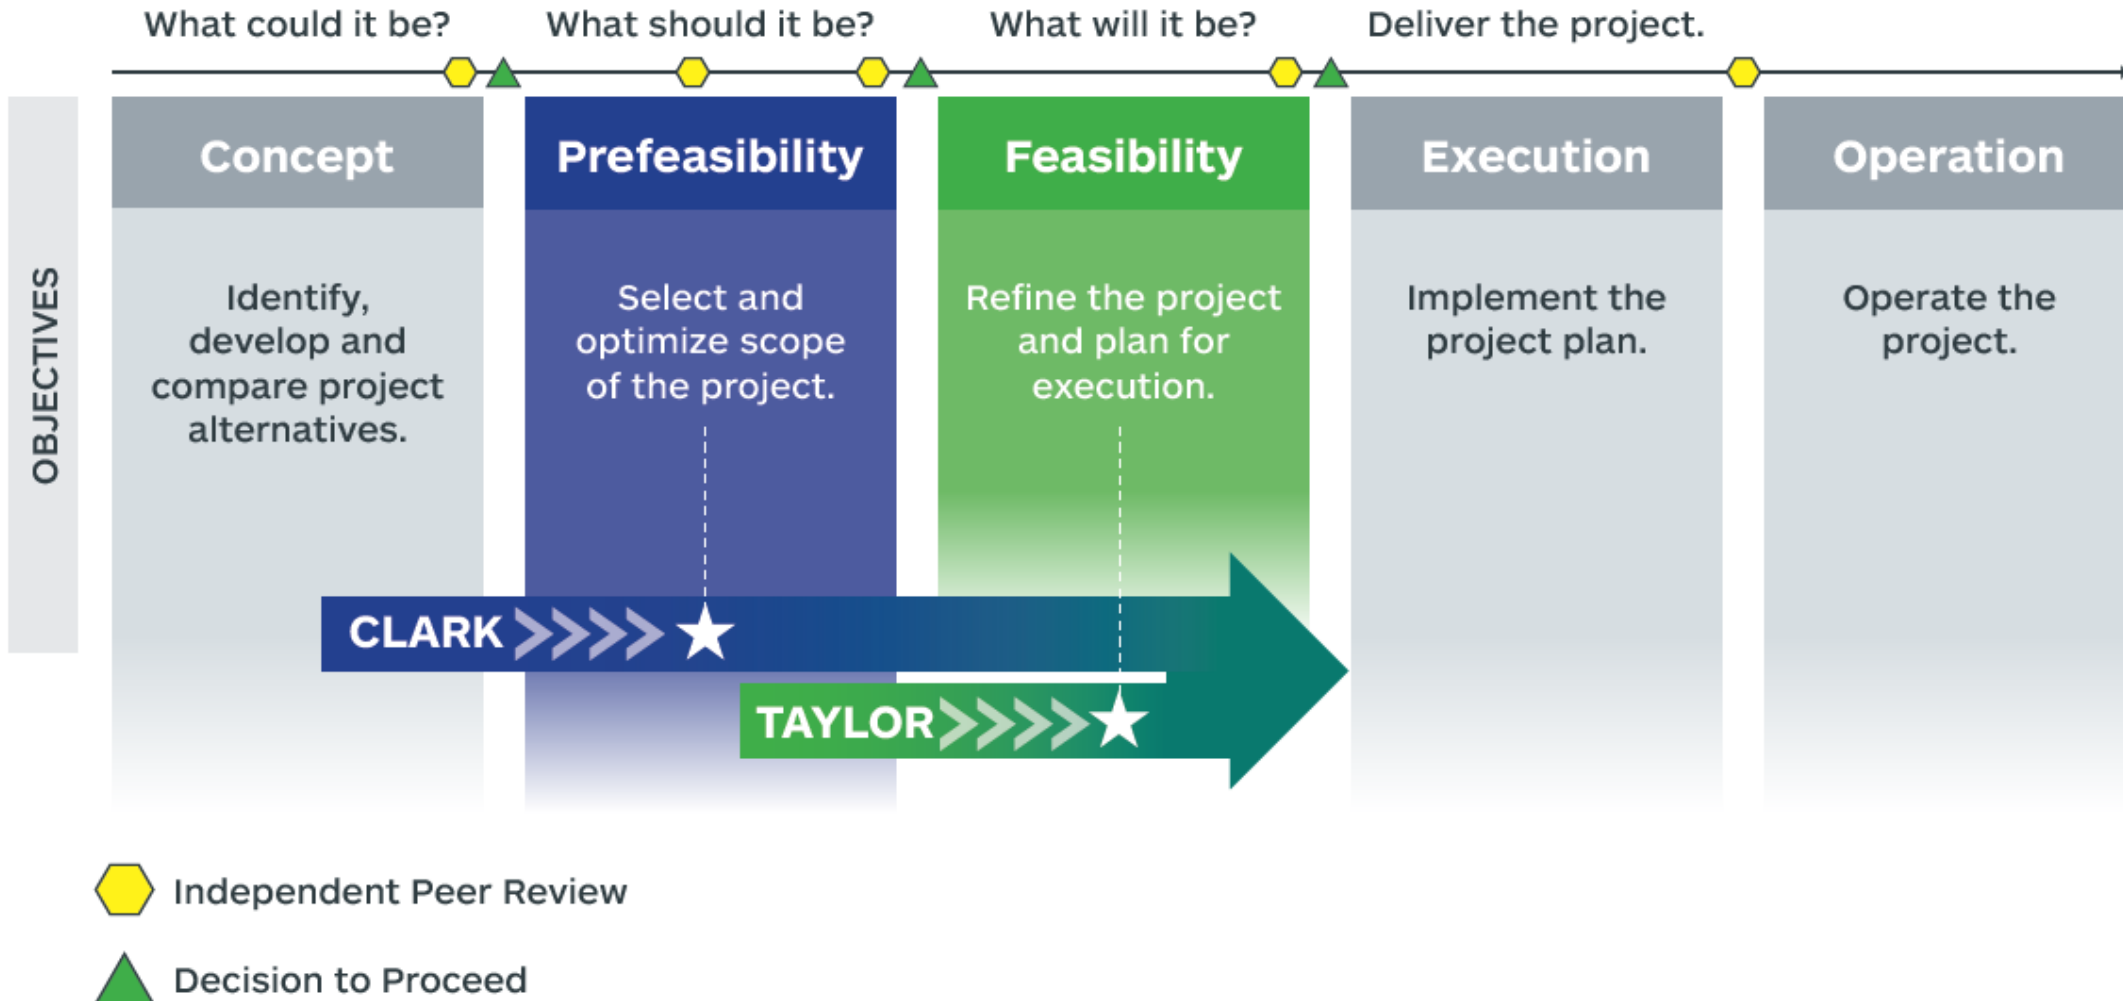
What could it be? What should it be? What will it be? Deliver the project.

OBJECTIVES

| Concept | Prefeasibility | Feasibility | Execution | Operation |
|---|---|---|---|---|
| Identify, develop and compare project alternatives. | Select and optimize scope of the project. | Refine the project and plan for execution. | Implement the project plan. | Operate the project. |

CLARK

TAYLOR

Independent Peer Review

Decision to Proceed